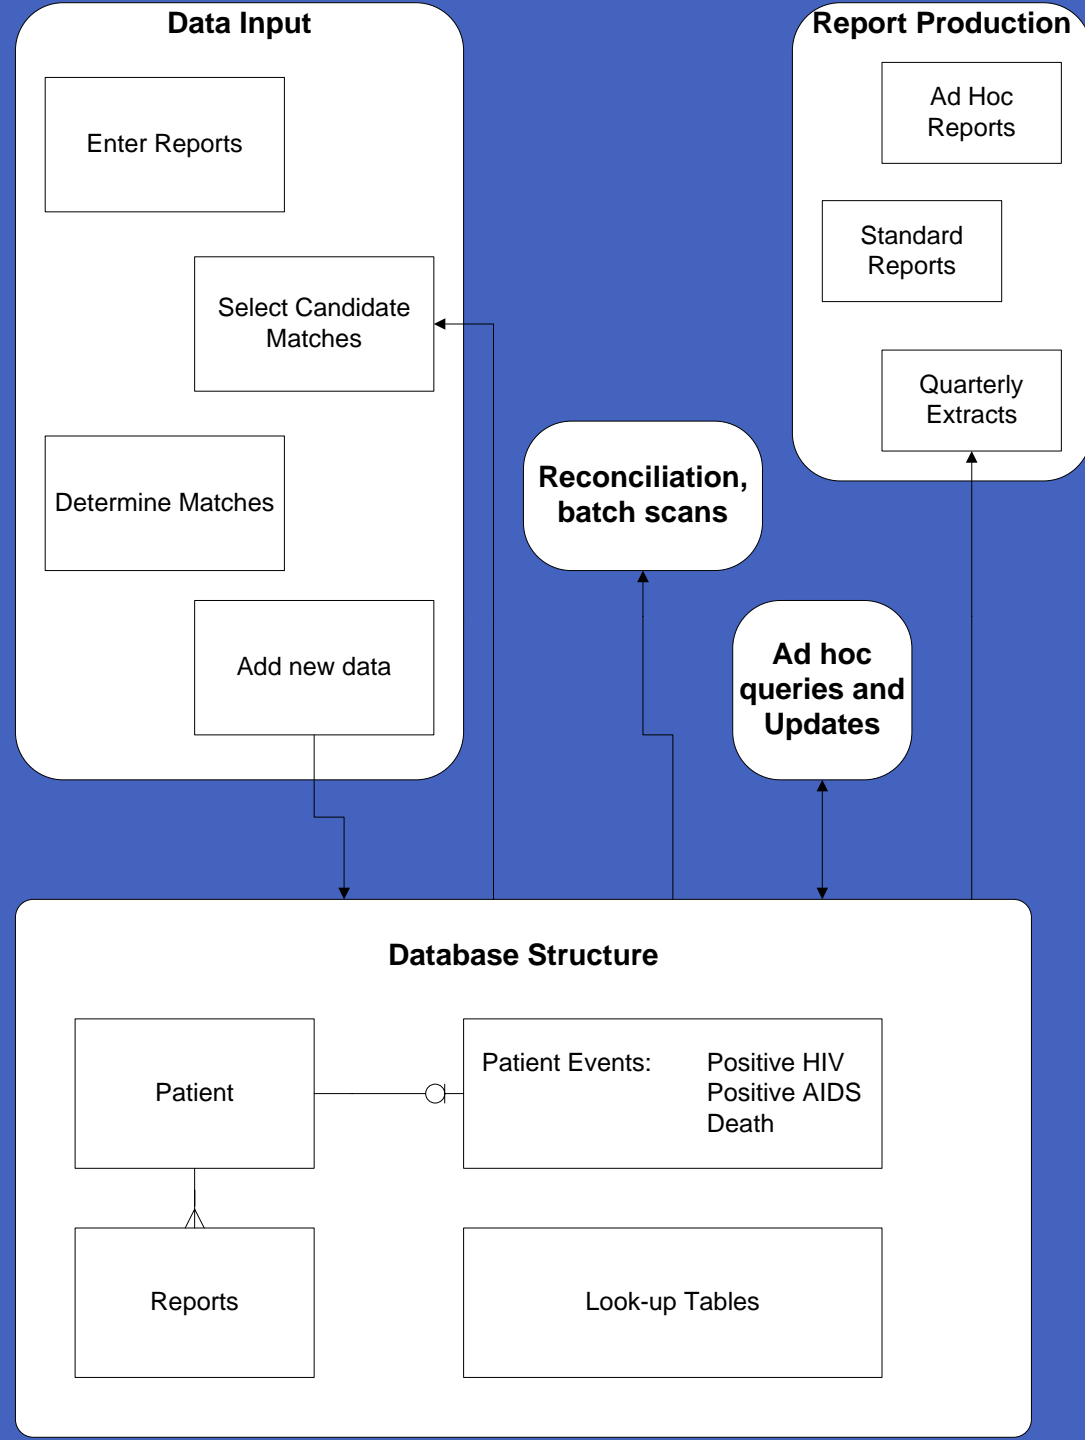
Data Input

Enter Reports

Select Candidate Matches

Determine Matches

Add new data

Report Production

Ad Hoc Reports

Standard Reports

Quarterly Extracts

Reconciliation, batch scans

Ad hoc queries and Updates

Database Structure

Patient

Patient Events: Positive HIV Positive AIDS Death

Reports

Look-up Tables